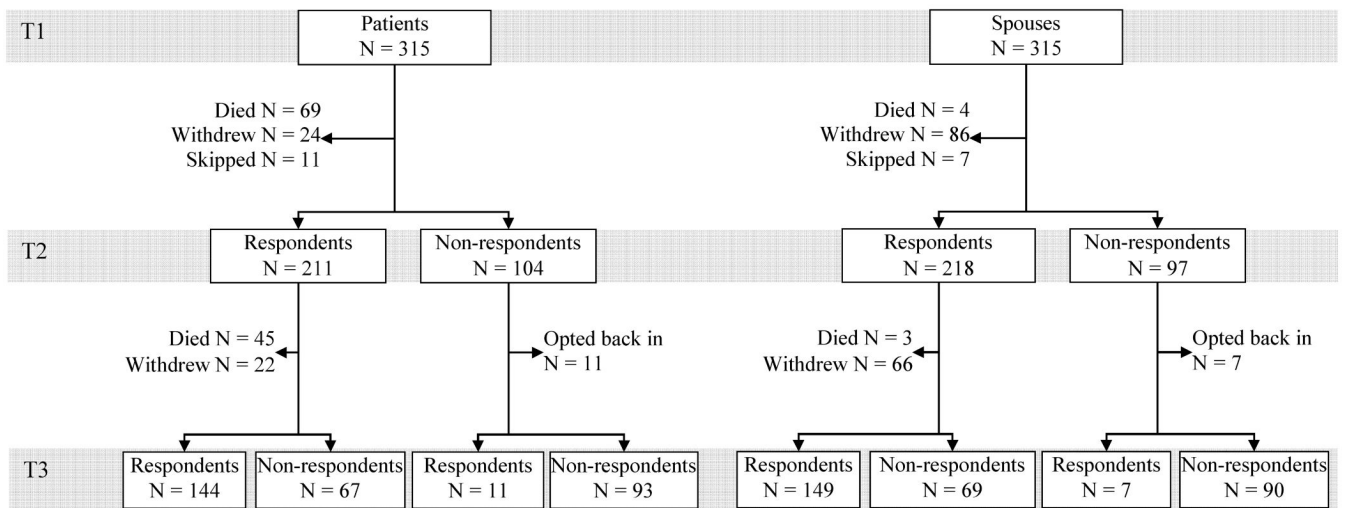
T1

Patients
N = 315

Spouses
N = 315

Died N = 69
Withdrew N = 24
Skipped N = 11

Died N = 4
Withdrew N = 86
Skipped N = 7

T2

Respondents
N = 211

Non-respondents
N = 104

Respondents
N = 218

Non-respondents
N = 97

Died N = 45
Withdrew N = 22

Opted back in
N = 11

Died N = 3
Withdrew N = 66

Opted back in
N = 7

T3

Respondents
N = 144

Non-respondents
N = 67

Respondents
N = 11

Non-respondents
N = 93

Respondents
N = 149

Non-respondents
N = 69

Respondents
N = 7

Non-respondents
N = 90